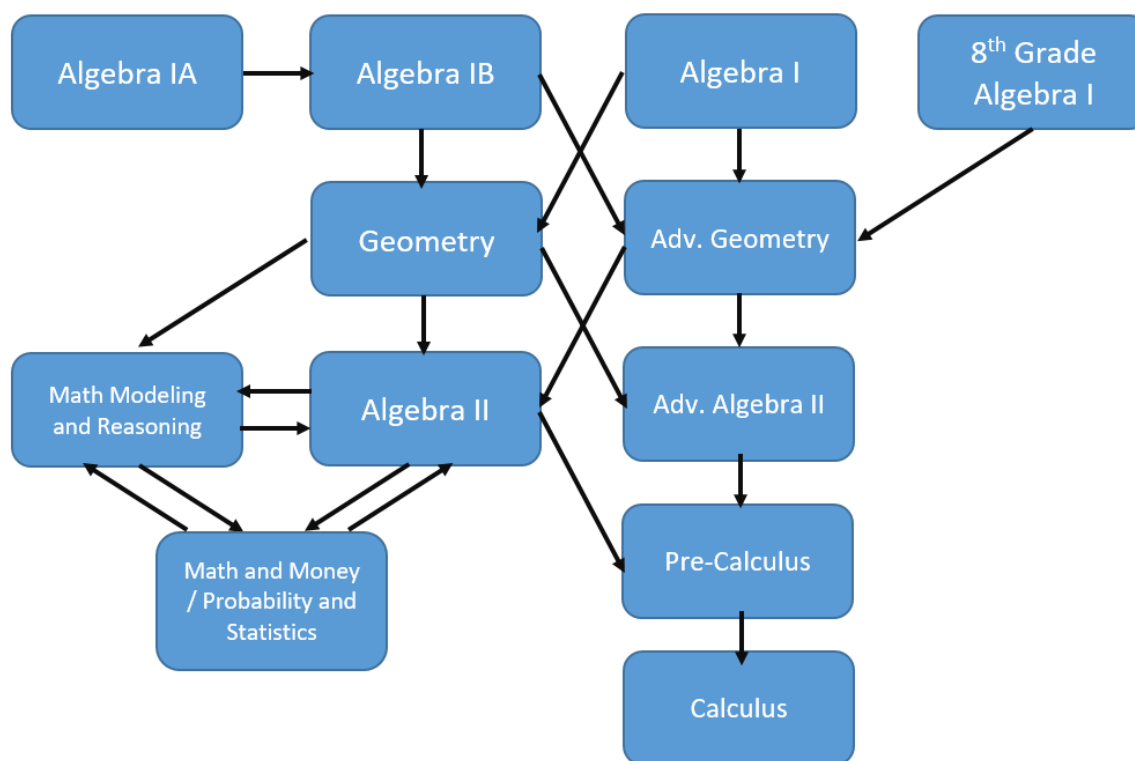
Algebra IA

Algebra IB

Algebra I

8$^{th}$ Grade Algebra I

Geometry

Adv. Geometry

Math Modeling and Reasoning

Algebra II

Adv. Algebra II

Math and Money / Probability and Statistics

Pre-Calculus

Calculus